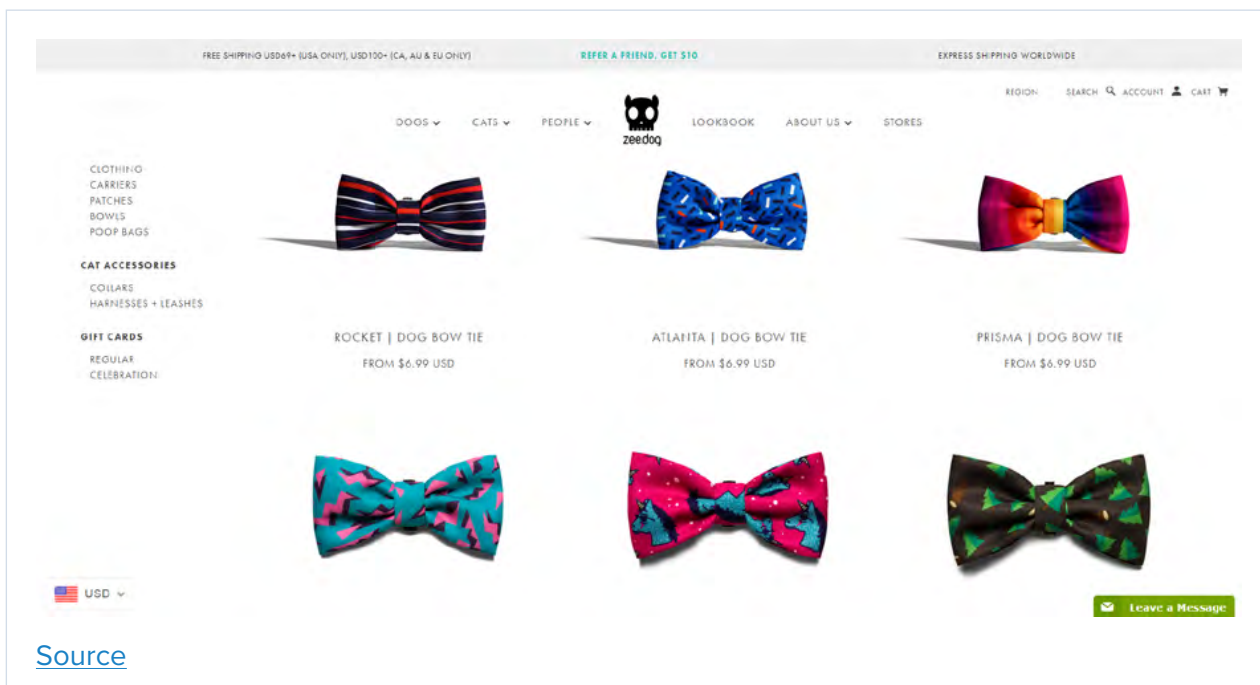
FREE SHIPPING USD69+ (USA ONLY), USD100+ (CA, AU & EU ONLY)
REFER A FRIEND, GET $10
EXPRESS SHIPPING WORLDWIDE

REGION SEARCH ACCOUNT CART

DOGS CATS PEOPLE zeedog LOOKBOOK ABOUT US STORES

CLOTHING
CARRIERS
PATCHES
BOWLS
POOP BAGS

CAT ACCESSORIES
COLLARS
HARNESSES + LEASHES

GIFT CARDS
REGULAR
CELEBRATION

ROCKET | DOG BOW TIE
FROM $6.99 USD

ATLANTA | DOG BOW TIE
FROM $6.99 USD

PRISMA | DOG BOW TIE
FROM $6.99 USD

USD

Leave a Message

Source